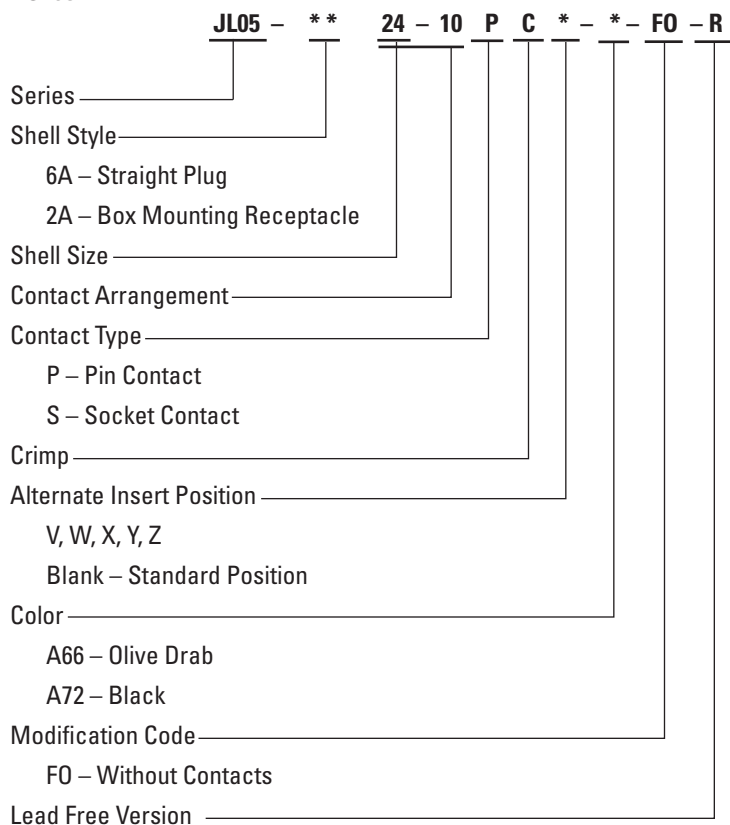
JL05 – ** 24 – 10 P C * – * – FO – R

Series

Shell Style

6A – Straight Plug

2A – Box Mounting Receptacle

Shell Size

Contact Arrangement

Contact Type

P – Pin Contact

S – Socket Contact

Crimp

Alternate Insert Position

V, W, X, Y, Z

Blank – Standard Position

Color

A66 – Olive Drab

A72 – Black

Modification Code

FO – Without Contacts

Lead Free Version